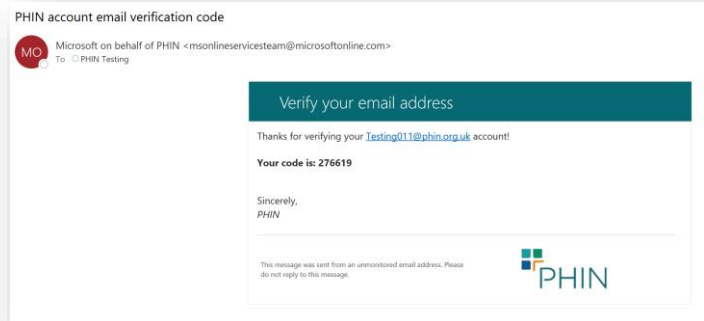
PHIN account email verification code

MO

Microsoft on behalf of PHIN <msonlineservicesteam@microsoftonline.com>
To PHIN Testing

Verify your email address

Thanks for verifying your Testing011@phin.org.uk account!

**Your code is: 276619**

Sincerely,
*PHIN*

This message was sent from an unmonitored email address. Please do not reply to this message.

PHIN